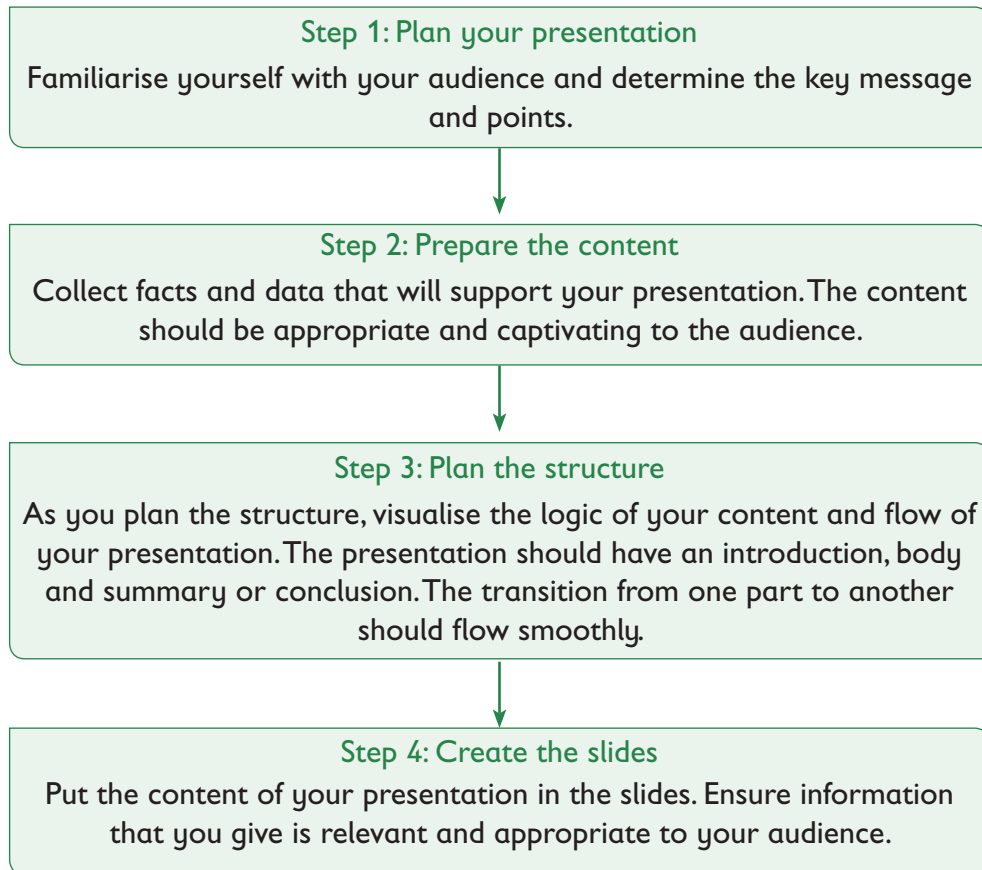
Step 1: Plan your presentation
Familiarise yourself with your audience and determine the key message and points.

Step 2: Prepare the content
Collect facts and data that will support your presentation. The content should be appropriate and captivating to the audience.

Step 3: Plan the structure
As you plan the structure, visualise the logic of your content and flow of your presentation. The presentation should have an introduction, body and summary or conclusion. The transition from one part to another should flow smoothly.

Step 4: Create the slides
Put the content of your presentation in the slides. Ensure information that you give is relevant and appropriate to your audience.